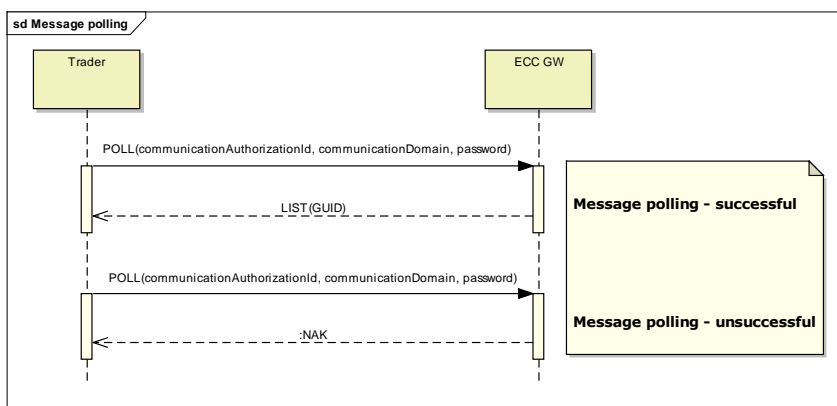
sd Message polling

Trader

ECC GW

POLL(communicationAuthorizationId, communicationDomain, password)

LIST(GUID)

Message polling - successful

POLL(communicationAuthorizationId, communicationDomain, password)

:NAK

Message polling - unsuccessful